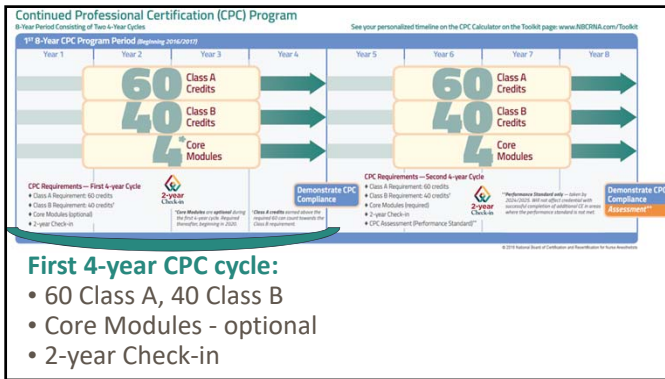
Continued Professional Certification (CPC) Program
8-Year Period Consisting of Two 4-Year Cycles

See your personalized timeline on the CPC Calculator on the Toolkit page: www.NBCRNA.com/Toolkit

1ST 8-Year CPC Program Period (Beginning 2016/2017)

Year 1 Year 2 Year 3 Year 4 Year 5 Year 6 Year 7 Year 8

60 Class A Credits

40 Class B Credits

4* Core Modules

60 Class A Credits

40 Class B Credits

4 Core Modules

CPC Requirements – First 4-year Cycle
• Class A Requirement: 60 credits
• Class B Requirement: 40 credits*
• Core Modules (optional)
• 2-year Check-in

2-year Check-in

*Core Modules are optional during the first 4-year cycle. Required thereafter, beginning in 2020.

*Class A credits earned above the required 60 can count towards the Class B requirement.

Demonstrate CPC Compliance

CPC Requirements – Second 4-year Cycle
• Class A Requirement: 60 credits
• Class B Requirement: 40 credits*
• Core Modules (required)
• 2-year Check-in
• CPC Assessment (Performance Standard)**

2-year Check-in

**Performance Standard only – taken by 2024/2025. Will not affect credential with successful completion of additional CE in areas where the performance standard is not met.

Demonstrate CPC Compliance Assessment**

© 2019 National Board of Certification and Recertification for Nurse Anesthetists

First 4-year CPC cycle:
• 60 Class A, 40 Class B
• Core Modules - optional
• 2-year Check-in